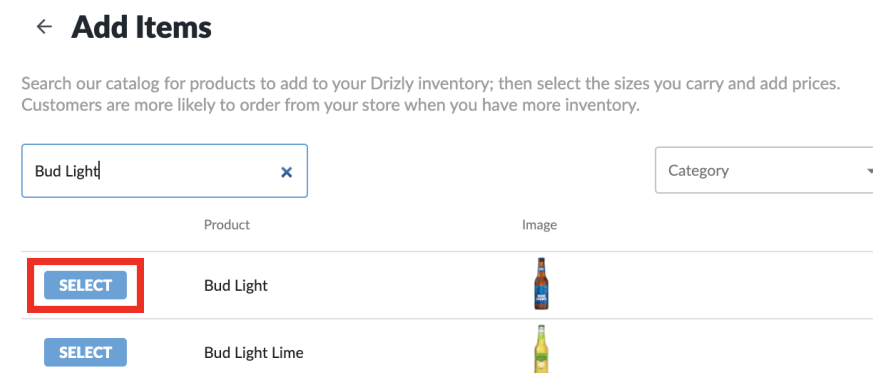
← Add Items

Search our catalog for products to add to your Drizly inventory; then select the sizes you carry and add prices. Customers are more likely to order from your store when you have more inventory.

Bud Light ×

Category

| | Product | Image |
|---|---|---|
| SELECT | Bud Light | |
| SELECT | Bud Light Lime | |